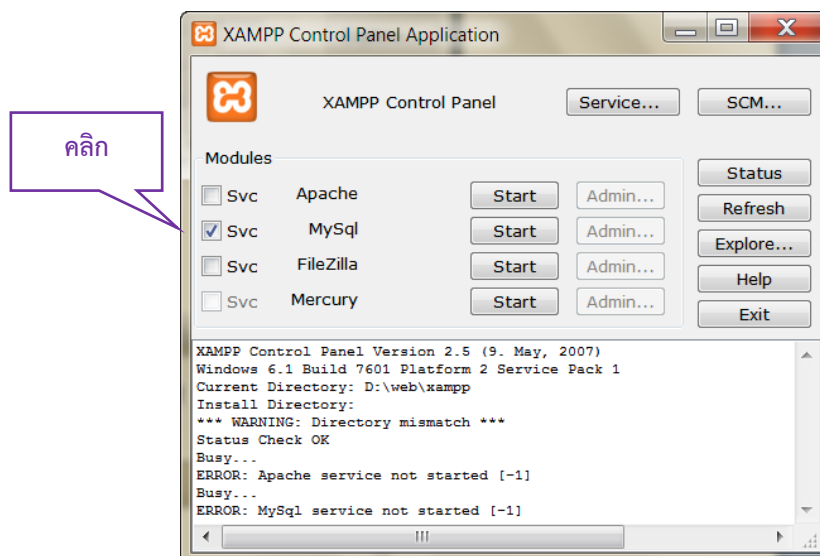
คลิก

XAMPP Control Panel Application

XAMPP Control Panel

Service...

SCM...

Modules

Svc Apache Start Admin...

Svc MySql Start Admin...

Svc FileZilla Start Admin...

Svc Mercury Start Admin...

Status

Refresh

Explore...

Help

Exit

XAMPP Control Panel Version 2.5 (9. May, 2007)
Windows 6.1 Build 7601 Platform 2 Service Pack 1
Current Directory: D:\web\xampp
Install Directory:
*** WARNING: Directory mismatch ***
Status Check OK
Busy...
ERROR: Apache service not started [-1]
Busy...
ERROR: MySql service not started [-1]